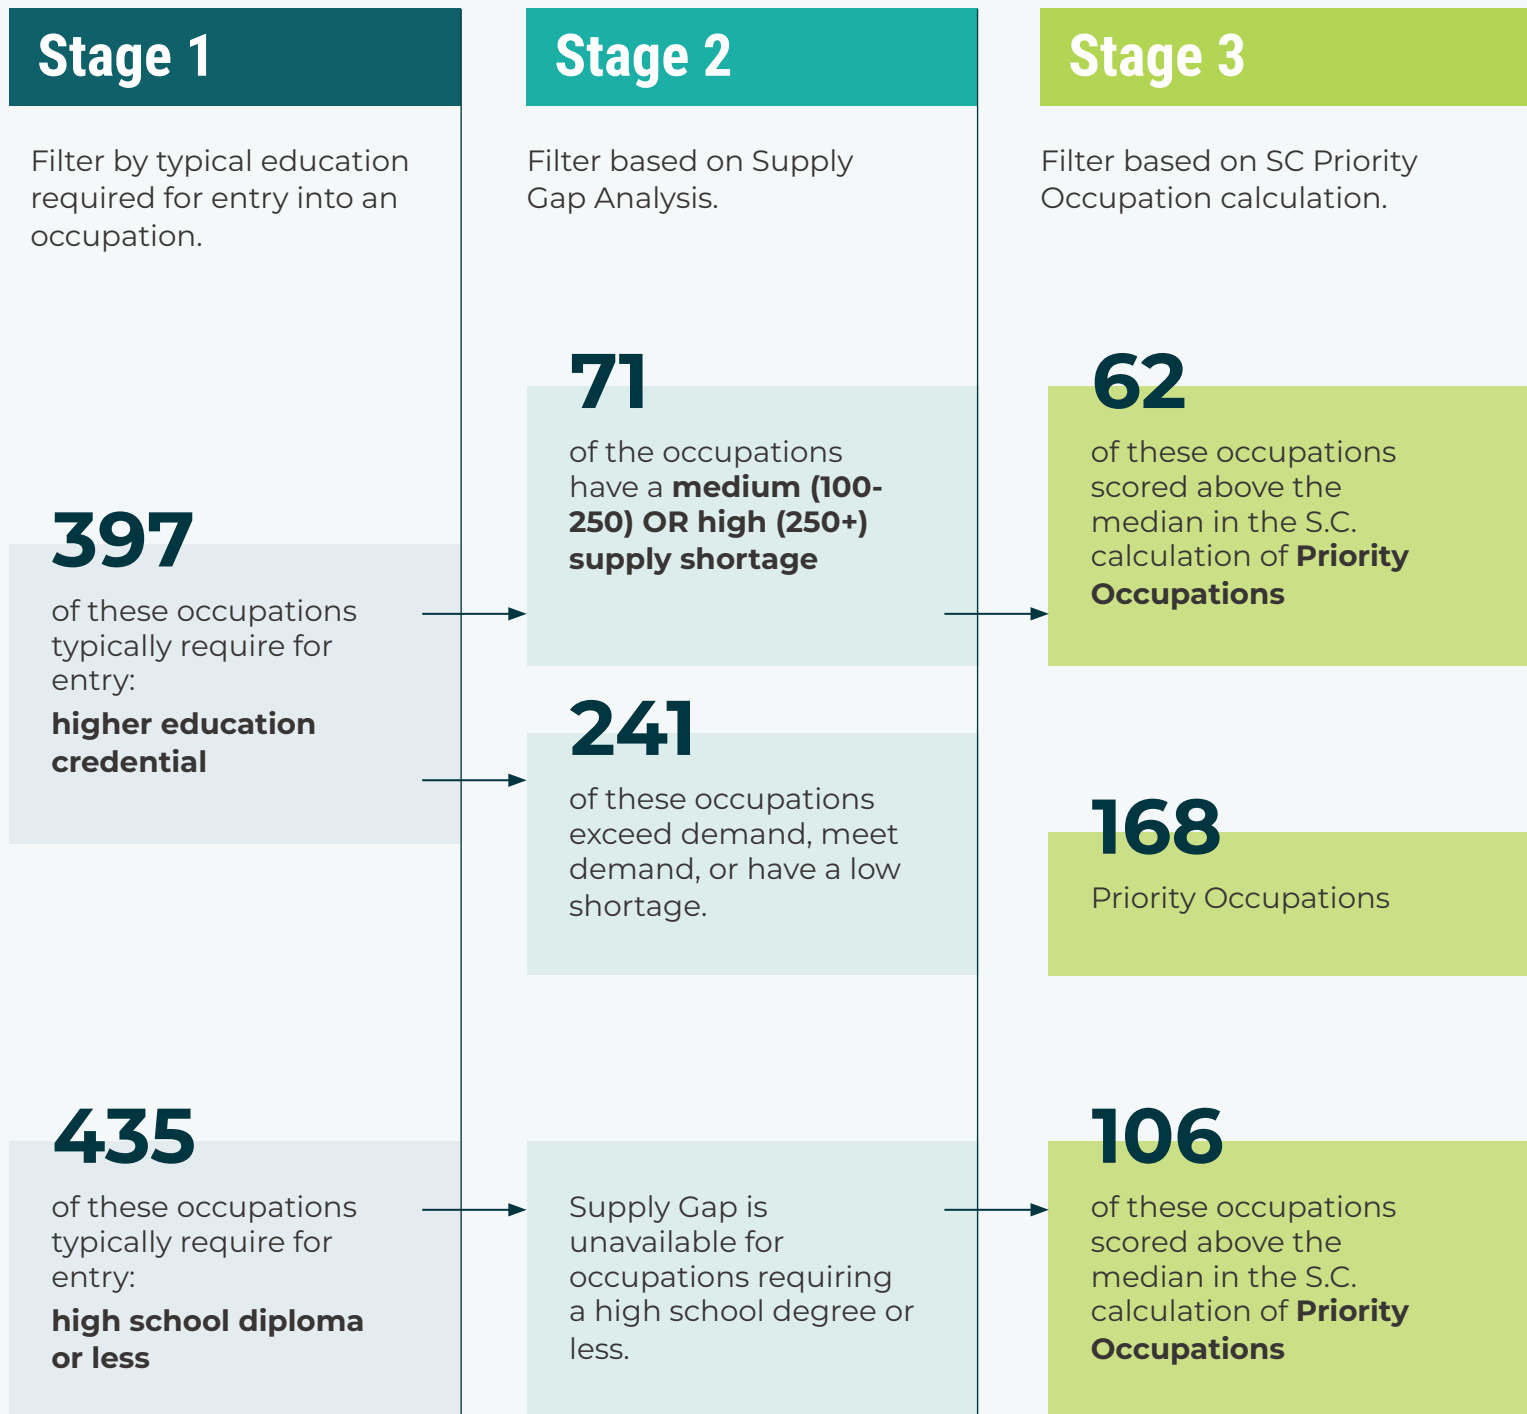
Stage 1

Filter by typical education required for entry into an occupation.

397

of these occupations typically require for entry:

higher education credential

435

of these occupations typically require for entry:

high school diploma or less

Stage 2

Filter based on Supply Gap Analysis.

71

of the occupations have a medium (100-250) OR high (250+) supply shortage

241

of these occupations exceed demand, meet demand, or have a low shortage.

Supply Gap is unavailable for occupations requiring a high school degree or less.

Stage 3

Filter based on SC Priority Occupation calculation.

62

of these occupations scored above the median in the S.C. calculation of Priority Occupations

168

Priority Occupations

106

of these occupations scored above the median in the S.C. calculation of Priority Occupations